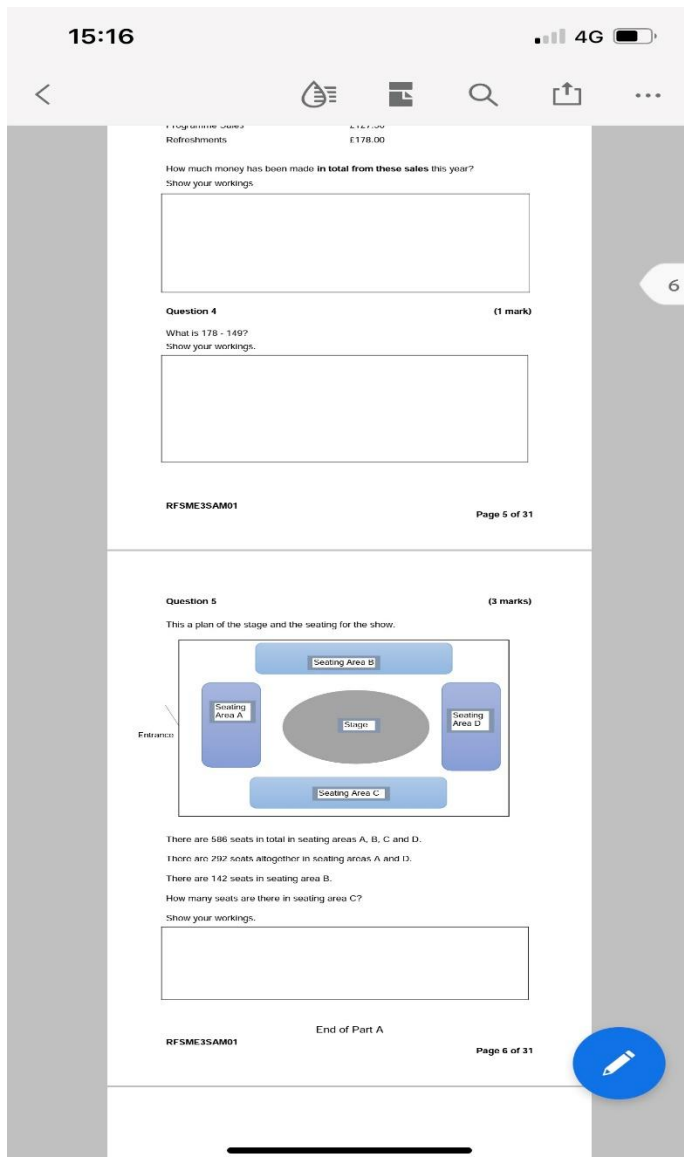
15:16

4G

6

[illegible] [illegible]
Refreshments £178.00

How much money has been made **in total from these sales** this year?
Show your workings

Question 4 (1 mark)

What is 178 - 149?
Show your workings.

RFSME3SAM01

Page 5 of 31

Question 5 (3 marks)

This a plan of the stage and the seating for the show.

Seating Area B

Seating Area A

Stage

Seating Area D

Entrance

Seating Area C

There are 586 seats in total in seating areas A, B, C and D.

There are 292 seats altogether in seating areas A and D.

There are 142 seats in seating area B.

How many seats are there in seating area C?

Show your workings.

End of Part A

RFSME3SAM01

Page 6 of 31